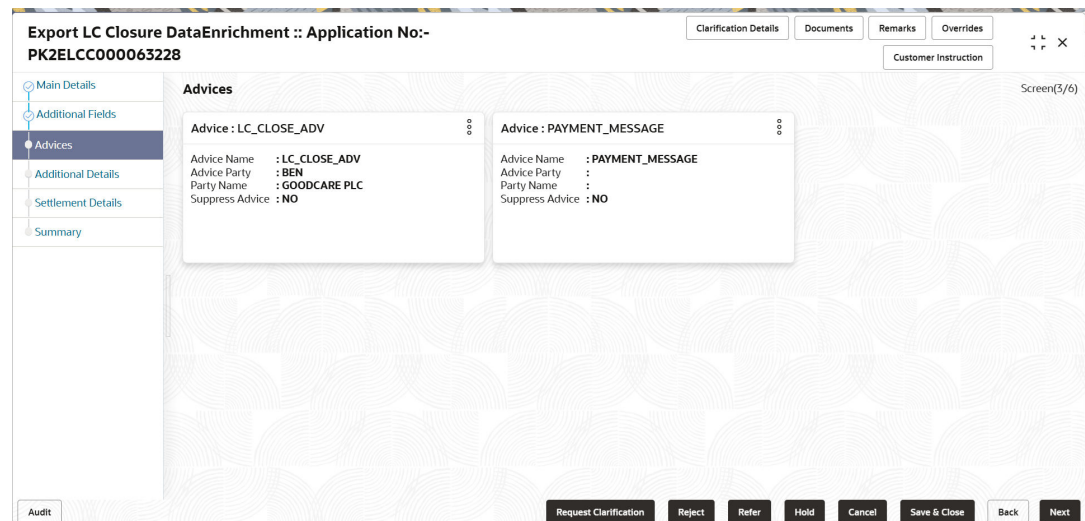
Export LC Closure DataEnrichment :: Application No:- PK2ELCC000063228

Clarification Details
Documents
Remarks
Overrides
Customer Instruction

Main Details
Additional Fields
Advices
Additional Details
Settlement Details
Summary

Advices

Screen(3/6)

Advice : LC_CLOSE_ADV

Advice Name : LC_CLOSE_ADV
Advice Party : BEN
Party Name : GOODCARE PLC
Suppress Advice : NO

Advice : PAYMENT_MESSAGE

Advice Name : PAYMENT_MESSAGE
Advice Party :
Party Name :
Suppress Advice : NO

Audit
Request Clarification
Reject
Refer
Hold
Cancel
Save & Close
Back
Next